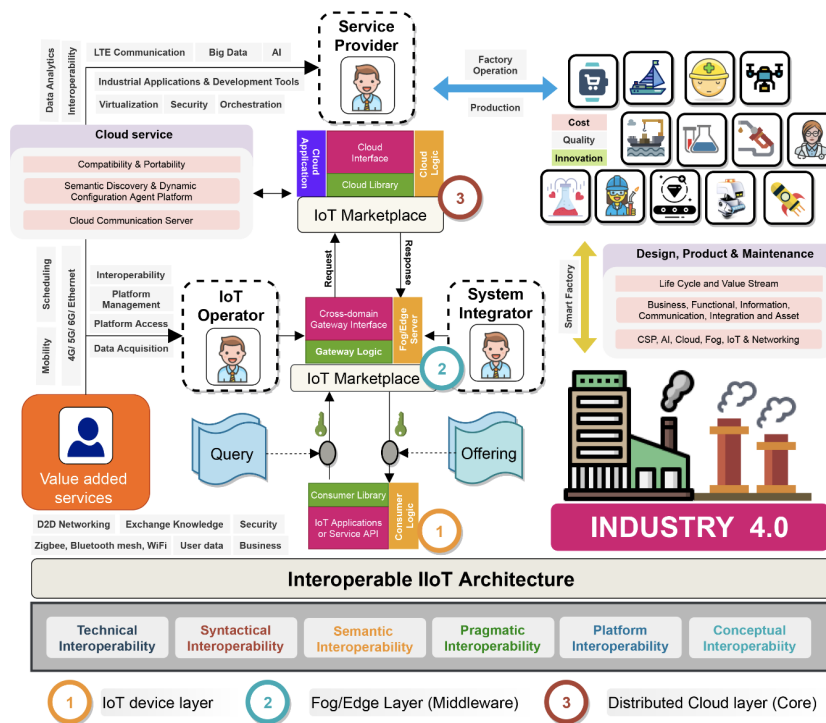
Data Analytics
Interoperability
LTE Communication
Big Data
AI
Industrial Applications & Development Tools
Virtualization
Security
Orchestration

Service Provider

Factory Operation
Production

Cloud service
Compatibility & Portability
Semantic Discovery & Dynamic Configuration Agent Platform
Cloud Communication Server

Cloud Application
Cloud Interface
Cloud Library
Cloud Logic
3
IoT Marketplace

Cost
Quality
Innovation

Request
Response

Smart Factory

Design, Product & Maintenance
Life Cycle and Value Stream
Business, Functional, Information, Communication, Integration and Asset
CSP, AI, Cloud, Fog, IoT & Networking

Scheduling
4G/ 5G/ 6G/ Ethernet
Interoperability
Platform Management
Platform Access
Data Acquisition
Mobility

IoT Operator

Cross-domain Gateway Interface
Fog/Edge Server
Gateway Logic
IoT Marketplace
2

System Integrator

Value added services

Query
Offering

Consumer Library
IoT Applications or Service API
Consumer Logic
1

INDUSTRY 4.0

D2D Networking
Exchange Knowledge
Security
Zigbee, Bluetooth mesh, WiFi
User data
Business

Interoperable IIoT Architecture

Technical Interoperability
Syntactical Interoperability
Semantic Interoperability
Pragmatic Interoperability
Platform Interoperability
Conceptual Interoperability

1 IoT device layer
2 Fog/Edge Layer (Middleware)
3 Distributed Cloud layer (Core)